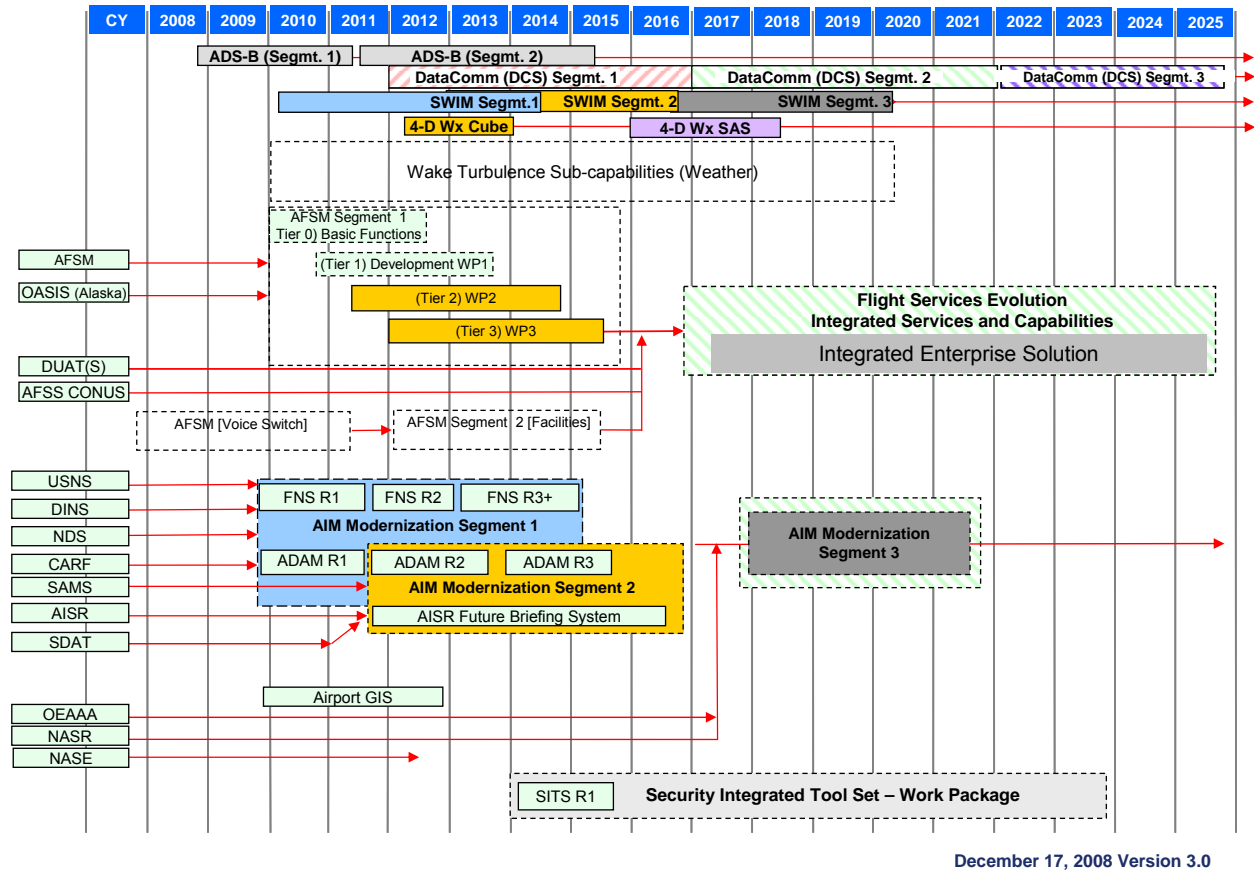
| CY | 2008 | 2009 | 2010 | 2011 | 2012 | 2013 | 2014 | 2015 | 2016 | 2017 | 2018 | 2019 | 2020 | 2021 | 2022 | 2023 | 2024 | 2025 |
|---|---|---|---|---|---|---|---|---|---|---|---|---|---|---|---|---|---|---|

ADS-B (Segmt. 1)
ADS-B (Segmt. 2)
DataComm (DCS) Segmt. 1
DataComm (DCS) Segmt. 2
DataComm (DCS) Segmt. 3
SWIM Segmt.1
SWIM Segmt. 2
SWIM Segmt. 3
4-D Wx Cube
4-D Wx SAS
Wake Turbulence Sub-capabilities (Weather)
AFSM Segment 1 Tier 0) Basic Functions
AFSM
(Tier 1) Development WP1
OASIS (Alaska)
(Tier 2) WP2
(Tier 3) WP3
Flight Services Evolution
Integrated Services and Capabilities
Integrated Enterprise Solution
DUAT(S)
AFSS CONUS
AFSM [Voice Switch]
AFSM Segment 2 [Facilities]
USNS
FNS R1
FNS R2
FNS R3+
DINS
AIM Modernization Segment 1
NDS
CARF
ADAM R1
ADAM R2
ADAM R3
AIM Modernization Segment 3
SAMS
AIM Modernization Segment 2
AISR
AISR Future Briefing System
SDAT
Airport GIS
OEAAA
NASR
NASE
SITS R1
Security Integrated Tool Set – Work Package

December 17, 2008 Version 3.0